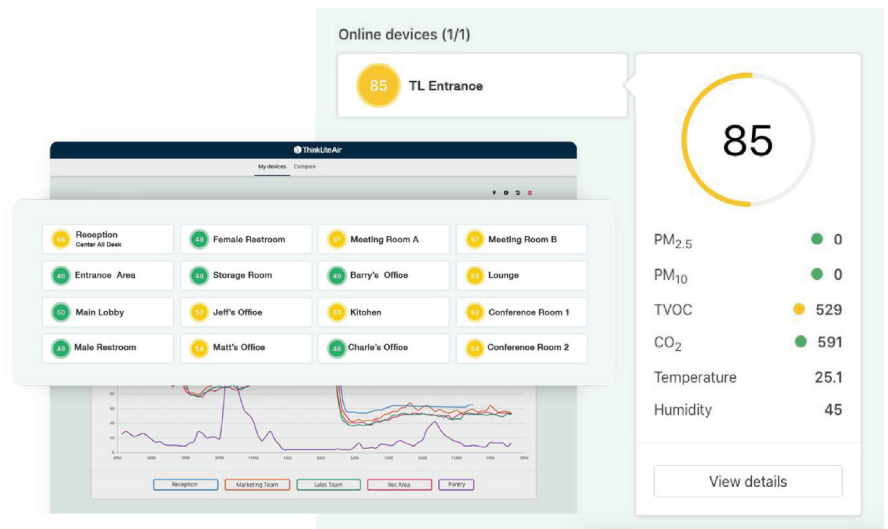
Online devices (1/1)

85 TL Entrance

85

$PM_{2.5}$ 0

$PM_{10}$ 0

TVOC 529

$CO_2$ 591

Temperature 25.1

Humidity 45

View details

ThinkLite Air

My devices Compare

58 Reception Center All Desk

48 Female Restroom

51 Meeting Room A

57 Meeting Room B

46 Entrance Area

48 Storage Room

49 Barry's Office

52 Lounge

50 Main Lobby

53 Jeff's Office

53 Kitchen

52 Conference Room 1

49 Male Restroom

54 Matt's Office

48 Charle's Office

54 Conference Room 2

Reception Marketing Team Sales Team Rec Area Pantry